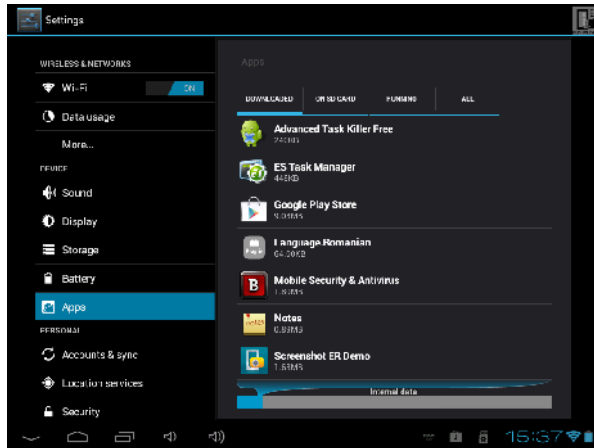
Settings

WIRELESS & NETWORKS

Wi-Fi ON

Data usage

More...

DEVICE

Sound

Display

Storage

Battery

Apps

PERSONAL

Accounts & sync

Location services

Security

Apps

DOWNLOADED ON SD CARD RUNNING ALL

Advanced Task Killer Free
240KB

ES Task Manager
445KB

Google Play Store
9.09MB

Language Romanian
64.00KB

Mobile Security & Antivirus
1.89MB

Notes
0.83MB

Screenshot ER Demo
1.58MB

Internal data

15:37